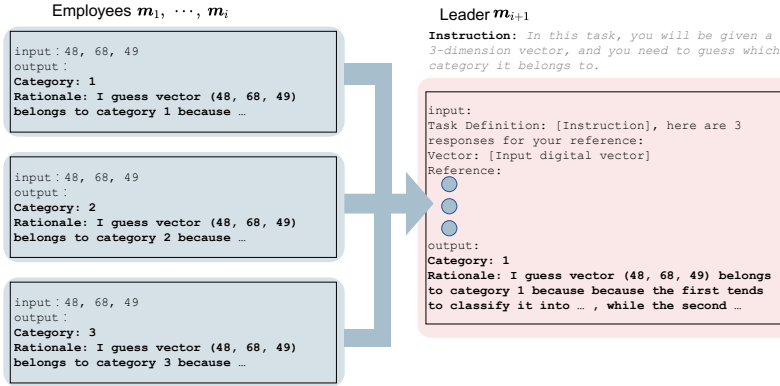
Employees $\boldsymbol{m}_1, \cdots, \boldsymbol{m}_i$

input: 48, 68, 49
output:
Category: 1
Rationale: I guess vector (48, 68, 49) belongs to category 1 because …

input: 48, 68, 49
output:
Category: 2
Rationale: I guess vector (48, 68, 49) belongs to category 2 because …

input: 48, 68, 49
output:
Category: 3
Rationale: I guess vector (48, 68, 49) belongs to category 3 because …

Leader $\boldsymbol{m}_{i+1}$

Instruction: In this task, you will be given a 3-dimension vector, and you need to guess which category it belongs to.

input:
Task Definition: [Instruction], here are 3 responses for your reference:
Vector: [Input digital vector]
Reference:
output:
Category: 1
Rationale: I guess vector (48, 68, 49) belongs to category 1 because because the first tends to classify it into … , while the second …